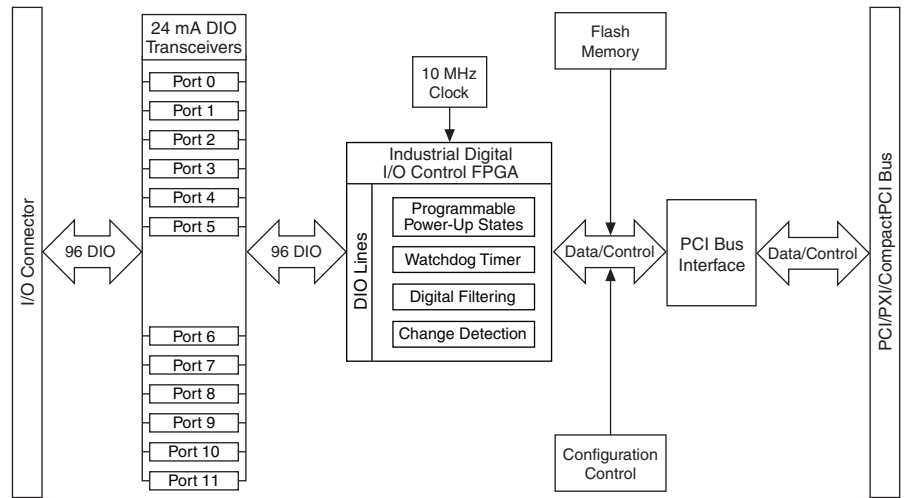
I/O Connector

96 DIO

24 mA DIO Transceivers

Port 0
Port 1
Port 2
Port 3
Port 4
Port 5
Port 6
Port 7
Port 8
Port 9
Port 10
Port 11

96 DIO

10 MHz Clock

Industrial Digital I/O Control FPGA

DIO Lines

Programmable Power-Up States

Watchdog Timer

Digital Filtering

Change Detection

Flash Memory

Data/Control

Configuration Control

PCI Bus Interface

Data/Control

PCI/PXI/CompactPCI Bus